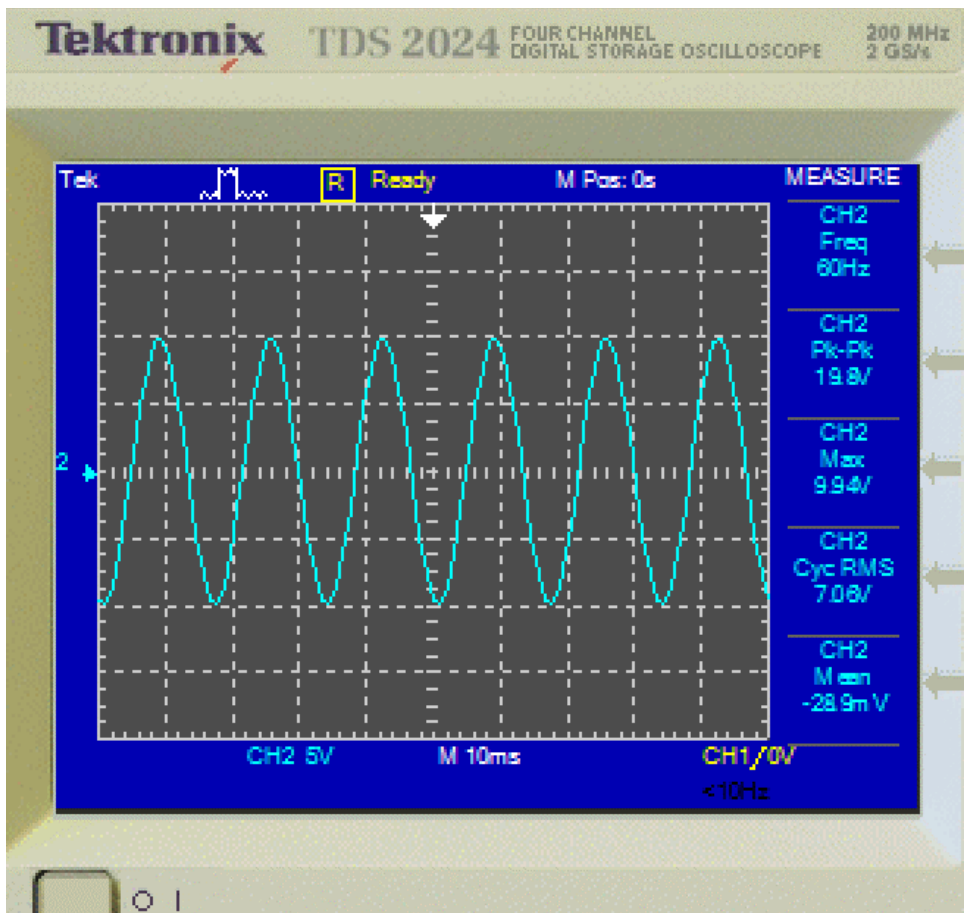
Tektronix TDS 2024 FOUR CHANNEL DIGITAL STORAGE OSCILLOSCOPE 200 MHz 2 GS/s

Tek R Ready M Pos: 0s MEASURE

CH2 Freq 60Hz

CH2 Pk-Pk 19.8V

CH2 Max 9.94V

CH2 Cyc RMS 7.06V

CH2 Mean -28.9mV

2

CH2 5V M 10ms CH1 / 0V <10Hz

O I